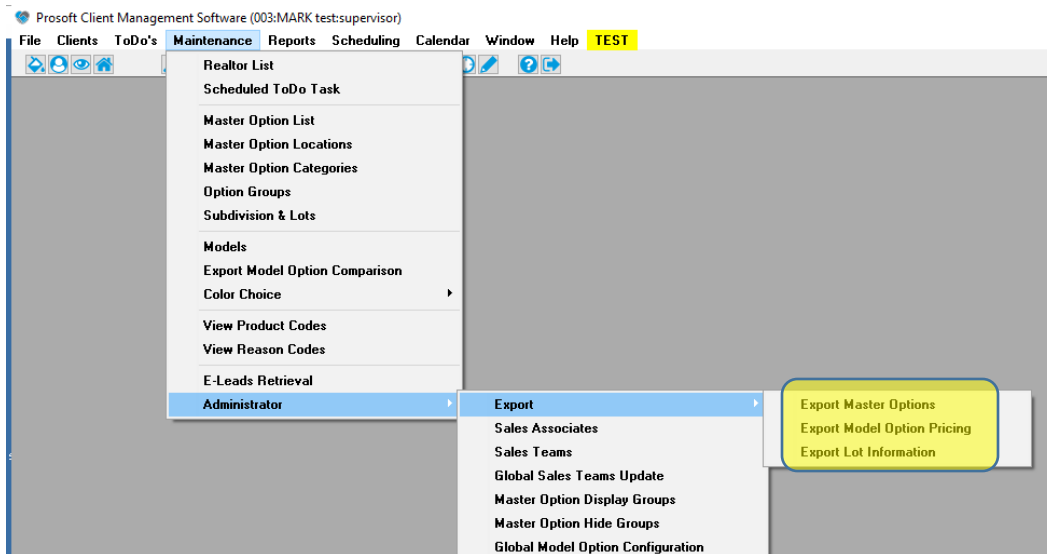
Prosoft Client Management Software (003:MARK test:supervisor)

File Clients ToDo's Maintenance Reports Scheduling Calendar Window Help TEST

Realtor List
Scheduled ToDo Task

Master Option List
Master Option Locations
Master Option Categories
Option Groups
Subdivision & Lots

Models
Export Model Option Comparison
Color Choice

View Product Codes
View Reason Codes

E-Leads Retrieval
Administrator

Export
Sales Associates
Sales Teams
Global Sales Teams Update
Master Option Display Groups
Master Option Hide Groups
Global Model Option Configuration

Export Master Options
Export Model Option Pricing
Export Lot Information